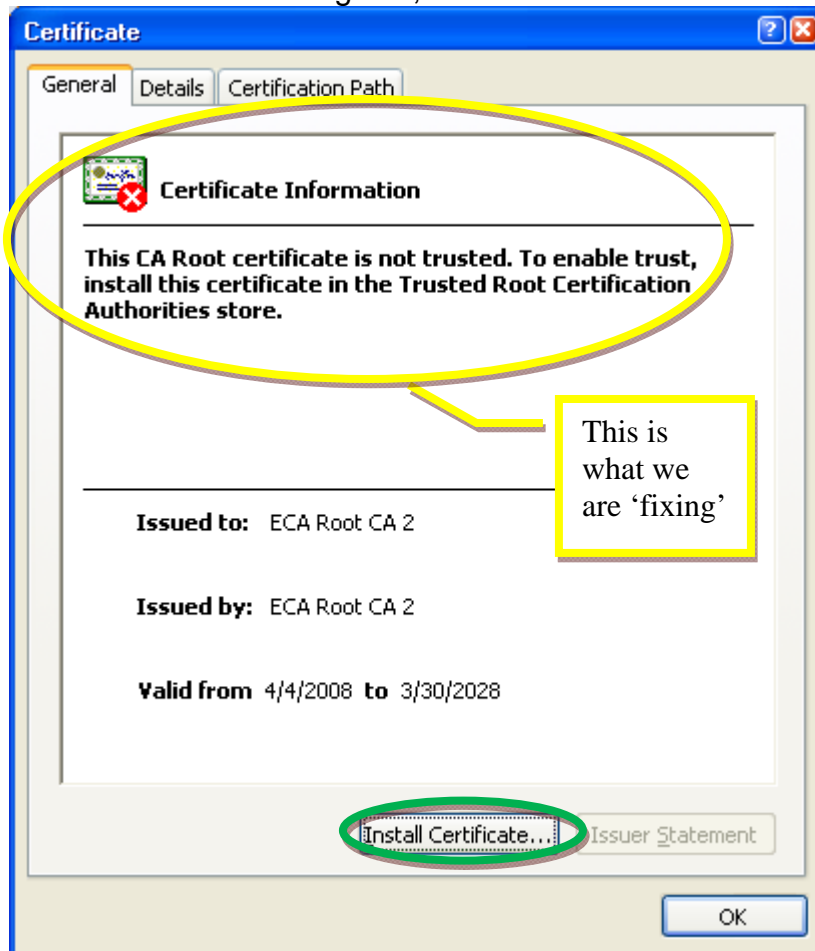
Certificate

General | Details | Certification Path

Certificate Information

This CA Root certificate is not trusted. To enable trust, install this certificate in the Trusted Root Certification Authorities store.

This is what we are 'fixing'

Issued to: ECA Root CA 2

Issued by: ECA Root CA 2

Valid from 4/4/2008 to 3/30/2028

Install Certificate... Issuer Statement

OK